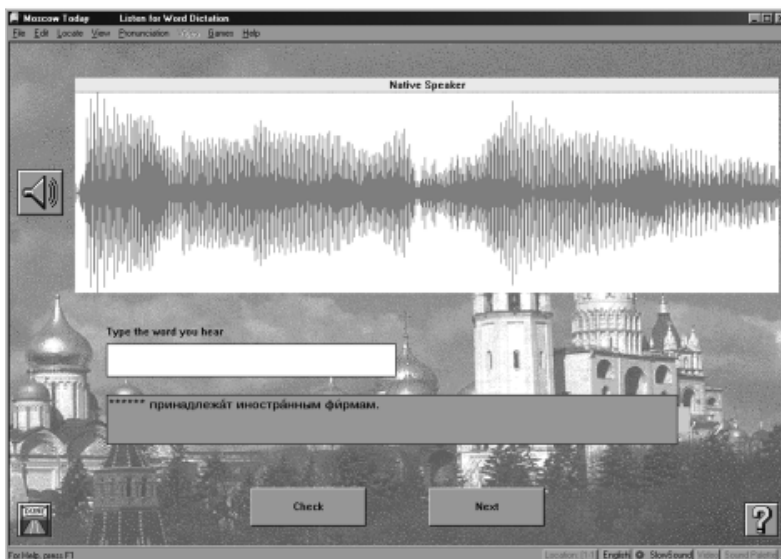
Moscow Today Listen for Word Dictation

File Edit Locate View Pronunciation Video Games Help

Native Speaker

Type the word you hear

****** принадлежа́т иностра́нным фи́рмам.

DONE

Check

Next

?

For Help, press F1

Location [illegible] English SlowSound Video Sound Palette